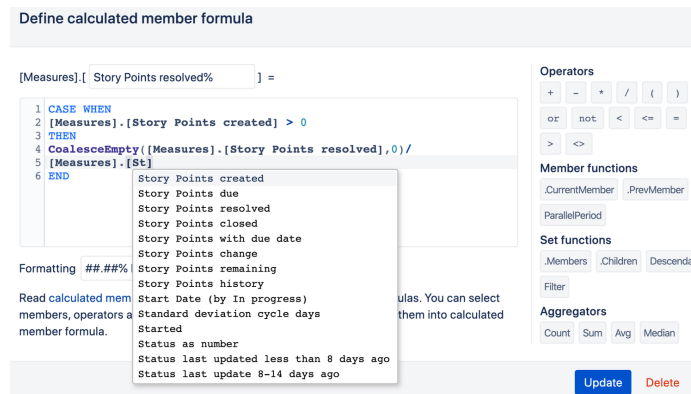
Define calculated member formula

[Measures].[ Story Points resolved% ] =

1 CASE WHEN
2 [Measures].[Story Points created] > 0
3 THEN
4 CoalesceEmpty([Measures].[Story Points resolved],0)/
5 [Measures].[St]
6 END

Story Points created
Story Points due
Story Points resolved
Story Points closed
Story Points with due date
Story Points change
Story Points remaining
Story Points history
Start Date (by In progress)
Standard deviation cycle days
Started
Status as number
Status last updated less than 8 days ago
Status last update 8-14 days ago

Formatting ##.##%

Read calculated mem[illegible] ulas. You can select members, operators a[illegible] them into calculated member formula.

Operators
+ - * / ( )
or not < <= =
> <>

Member functions
.CurrentMember .PrevMember
ParallelPeriod

Set functions
.Members .Children Descenda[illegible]
Filter

Aggregators
Count Sum Avg Median

Update Delete